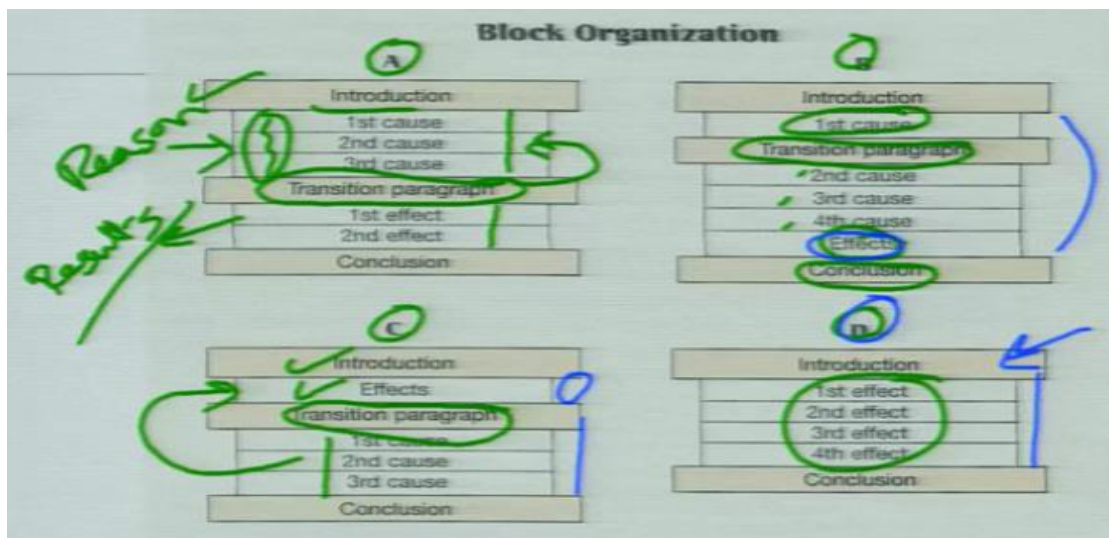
Block Organization

A

Introduction
1st cause
2nd cause
3rd cause
Transition paragraph
1st effect
2nd effect
Conclusion

Reasons

Results

B

Introduction
1st cause
Transition paragraph
2nd cause
3rd cause
4th cause
Effect
Conclusion

C

Introduction
Effects
Transition paragraph
1st cause
2nd cause
3rd cause
Conclusion

D

Introduction
1st effect
2nd effect
3rd effect
4th effect
Conclusion